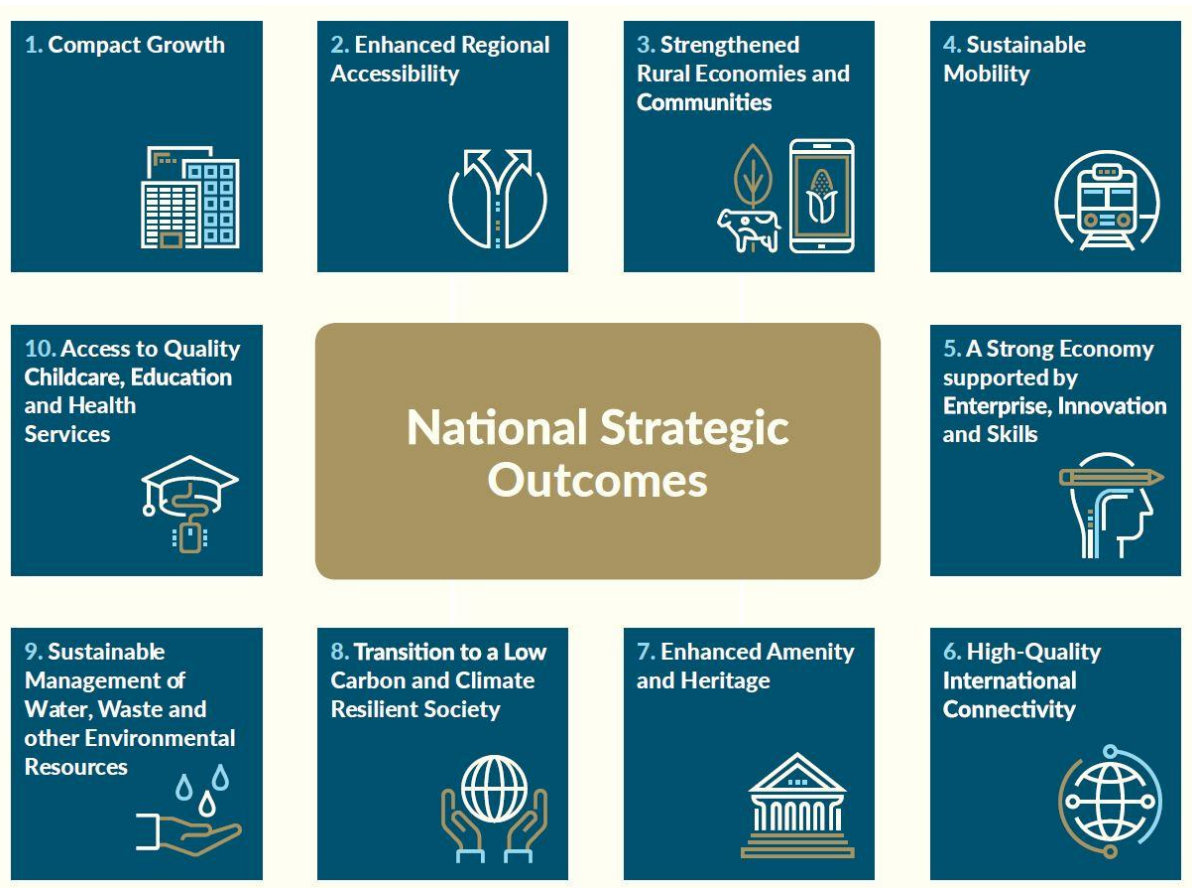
1. Compact Growth

2. Enhanced Regional Accessibility

3. Strengthened Rural Economies and Communities

4. Sustainable Mobility

10. Access to Quality Childcare, Education and Health Services

National Strategic Outcomes

5. A Strong Economy supported by Enterprise, Innovation and Skills

9. Sustainable Management of Water, Waste and other Environmental Resources

8. Transition to a Low Carbon and Climate Resilient Society

7. Enhanced Amenity and Heritage

6. High-Quality International Connectivity